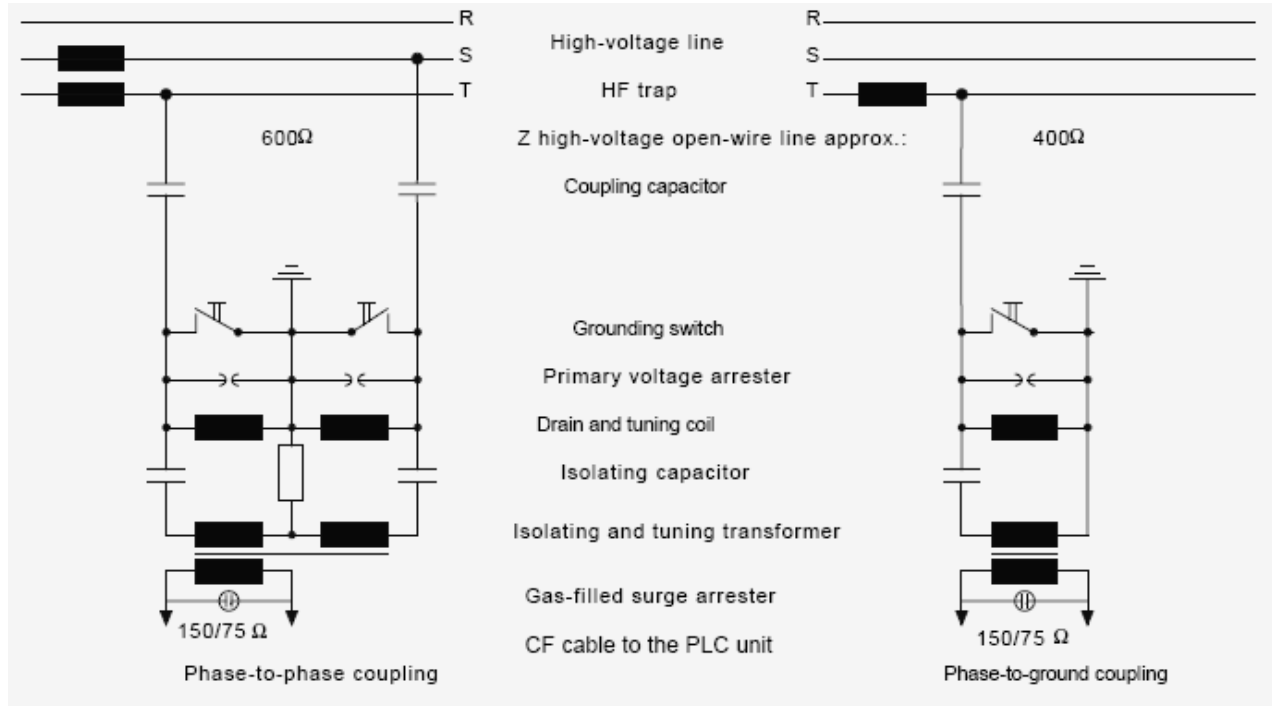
R
S
T

High-voltage line

HF trap

Z high-voltage open-wire line approx.:

Coupling capacitor

Grounding switch

Primary voltage arrester

Drain and tuning coil

Isolating capacitor

Isolating and tuning transformer

Gas-filled surge arrester

CF cable to the PLC unit

R
S
T

600Ω

150/75 Ω

Phase-to-phase coupling

400Ω

150/75 Ω

Phase-to-ground coupling